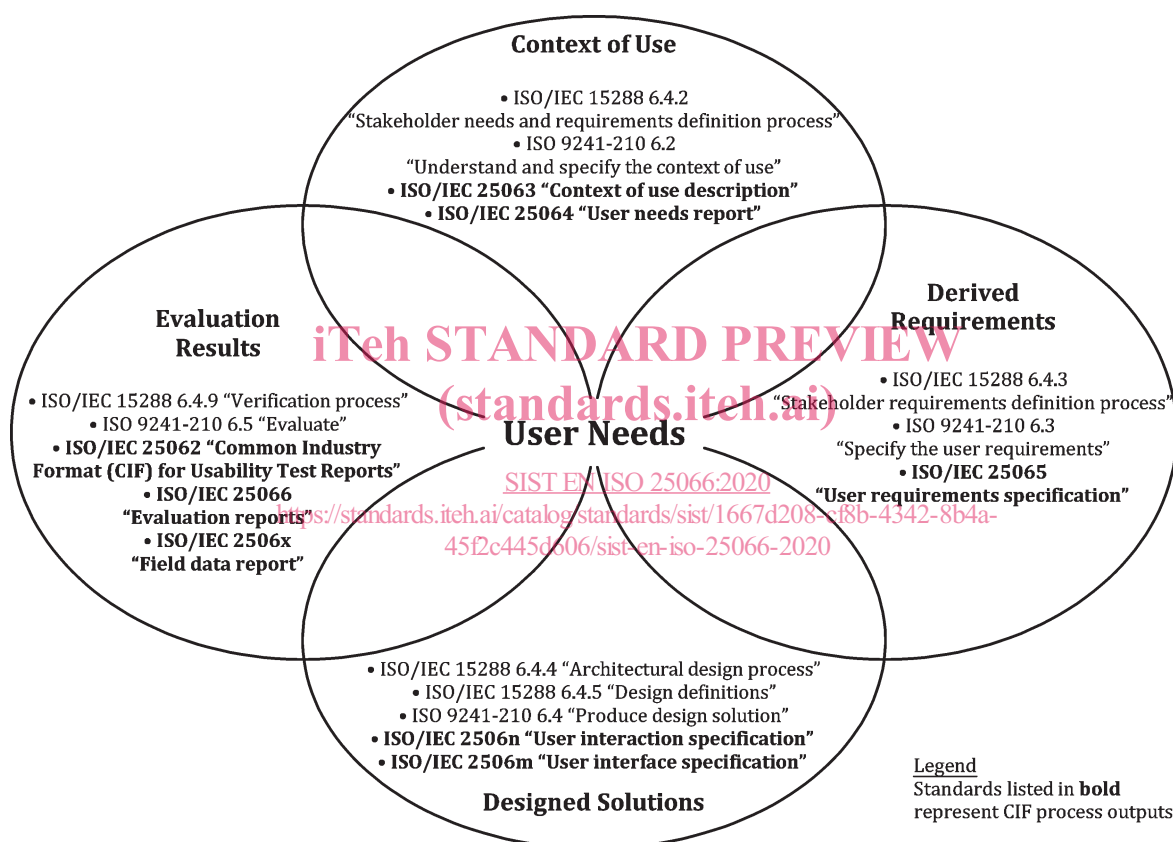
Context of Use

• ISO/IEC 15288 6.4.2
"Stakeholder needs and requirements definition process"
• ISO 9241-210 6.2
"Understand and specify the context of use"
• ISO/IEC 25063 "Context of use description"
• ISO/IEC 25064 "User needs report"

Evaluation Results

• ISO/IEC 15288 6.4.9 "Verification process"
• ISO 9241-210 6.5 "Evaluate"
• ISO/IEC 25062 "Common Industry Format (CIF) for Usability Test Reports"
• ISO/IEC 25066
"Evaluation reports"
• ISO/IEC 2506x
"Field data report"

iTeh STANDARD PREVIEW
(standards.iteh.ai)

User Needs

SIST EN ISO 25066:2020
https://standards.iteh.ai/catalog/standards/sist/1667d208-cf8b-4342-8b4a-45f2c445d606/sist-en-iso-25066-2020

Derived Requirements

• ISO/IEC 15288 6.4.3
"Stakeholder requirements definition process"
• ISO 9241-210 6.3
"Specify the user requirements"
• ISO/IEC 25065
"User requirements specification"

• ISO/IEC 15288 6.4.4 "Architectural design process"
• ISO/IEC 15288 6.4.5 "Design definitions"
• ISO 9241-210 6.4 "Produce design solution"
• ISO/IEC 2506n "User interaction specification"
• ISO/IEC 2506m "User interface specification"

Designed Solutions

Legend
Standards listed in bold represent CIF process outputs